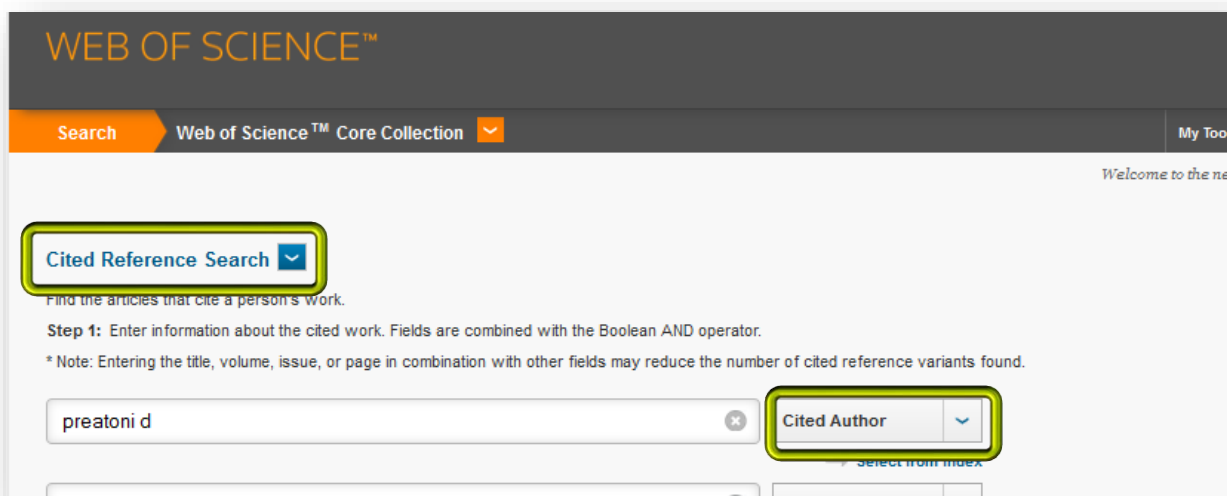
WEB OF SCIENCE™

Search

Web of Science™ Core Collection

My Too

Welcome to the ne

Cited Reference Search

Find the articles that cite a person's work.

**Step 1:** Enter information about the cited work. Fields are combined with the Boolean AND operator.

* Note: Entering the title, volume, issue, or page in combination with other fields may reduce the number of cited reference variants found.

preatoni d

Cited Author

Select from Index